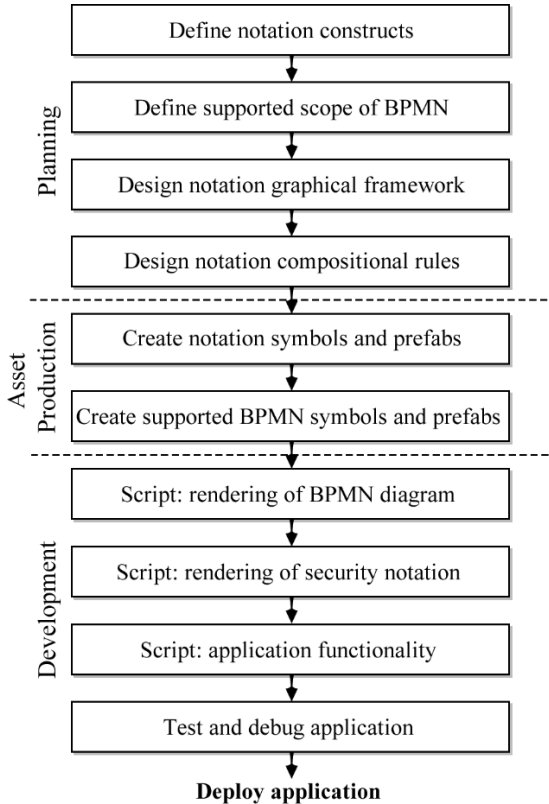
Planning

Define notation constructs

Define supported scope of BPMN

Design notation graphical framework

Design notation compositional rules

Asset Production

Create notation symbols and prefabs

Create supported BPMN symbols and prefabs

Development

Script: rendering of BPMN diagram

Script: rendering of security notation

Script: application functionality

Test and debug application

**Deploy application**